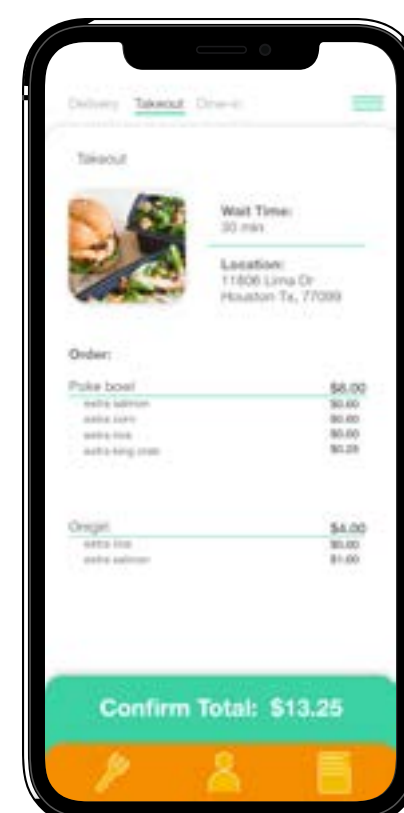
Delivery Takeout Dine-in

Takeout

Wait Time:
30 min

Location:
11806 Lima Dr
Houston Tx, 77099

Order:

Poke bowl $8.00
extra salmon $0.00
extra corn $0.00
extra rice $0.00
extra king crab $0.25

Onigiri $4.00
extra rice $0.00
extra salmon $1.00

Confirm Total: $13.25